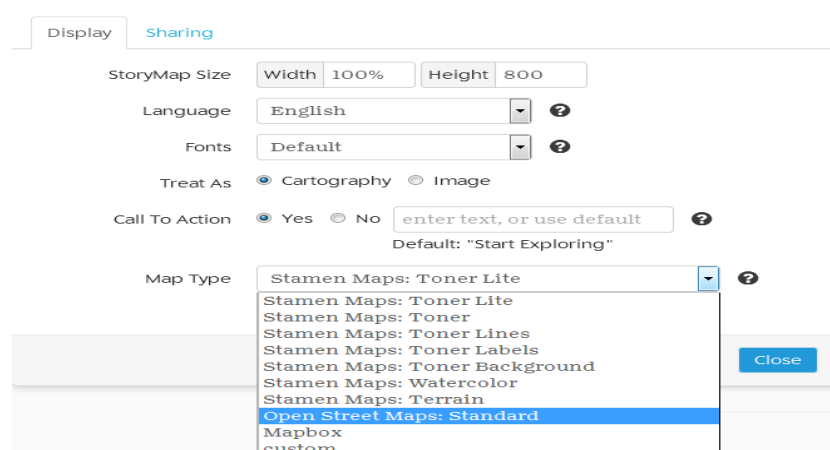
Display Sharing

StoryMap Size Width 100% Height 800

Language English ?

Fonts Default ?

Treat As Cartography Image

Call To Action Yes No enter text, or use default ?

Default: "Start Exploring"

Map Type Stamen Maps: Toner Lite ?

Stamen Maps: Toner Lite
Stamen Maps: Toner
Stamen Maps: Toner Lines
Stamen Maps: Toner Labels
Stamen Maps: Toner Background
Stamen Maps: Watercolor
Stamen Maps: Terrain
Open Street Maps: Standard
Mapbox
custom

Close